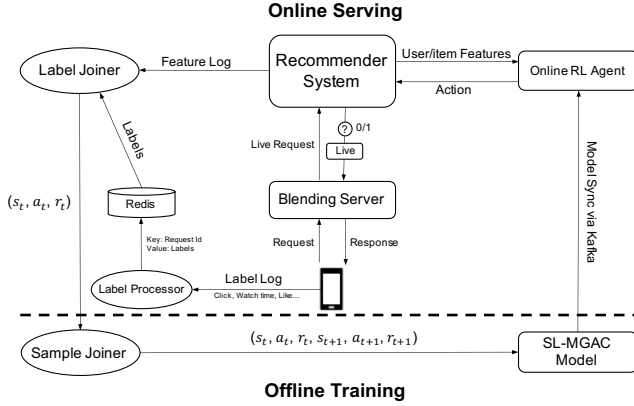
Online Serving

Label Joiner

Feature Log

Recommender System

User/item Features

Online RL Agent

Action

Labels

? 0/1

Live Request

Live

Model Sync via Kafka

$(s_t, a_t, r_t)$

Redis

Blending Server

Key: Request Id
Value: Labels

Request

Response

Label Log

Label Processor

Click, Watch time, Like...

Sample Joiner

$(s_t, a_t, r_t, s_{t+1}, a_{t+1}, r_{t+1})$

SL-MGAC Model

Offline Training